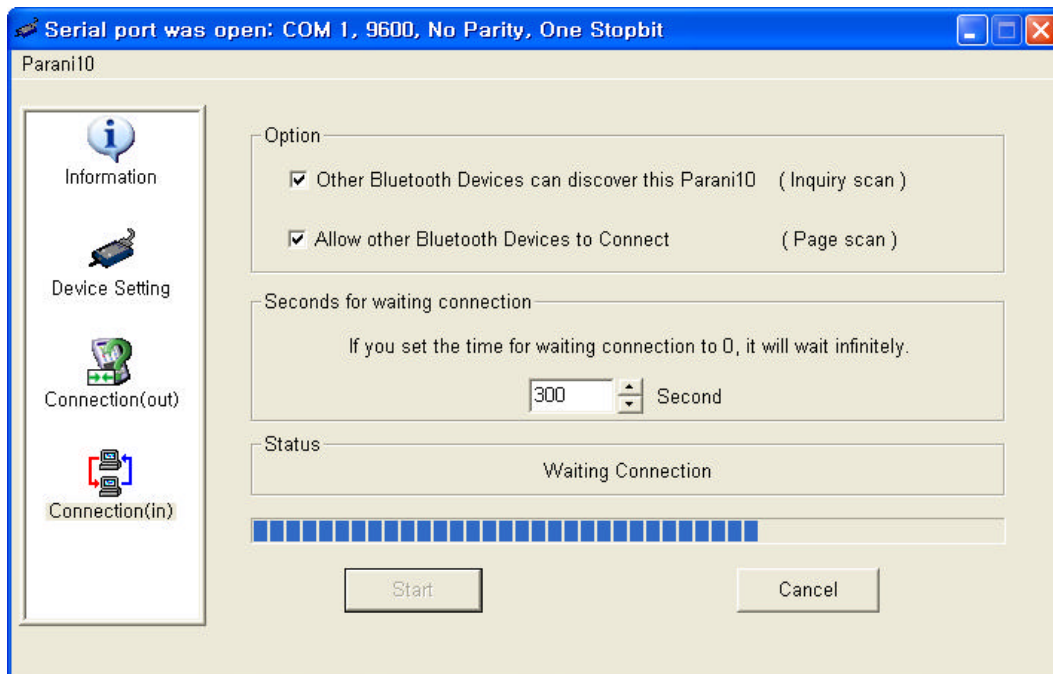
Serial port was open: COM 1, 9600, No Parity, One Stopbit

Parani10

Information

Device Setting

Connection(out)

Connection(in)

Option

☑ Other Bluetooth Devices can discover this Parani10 ( Inquiry scan )

☑ Allow other Bluetooth Devices to Connect ( Page scan )

Seconds for waiting connection

If you set the time for waiting connection to 0, it will wait infinitely.

300 Second

Status

Waiting Connection

Start

Cancel